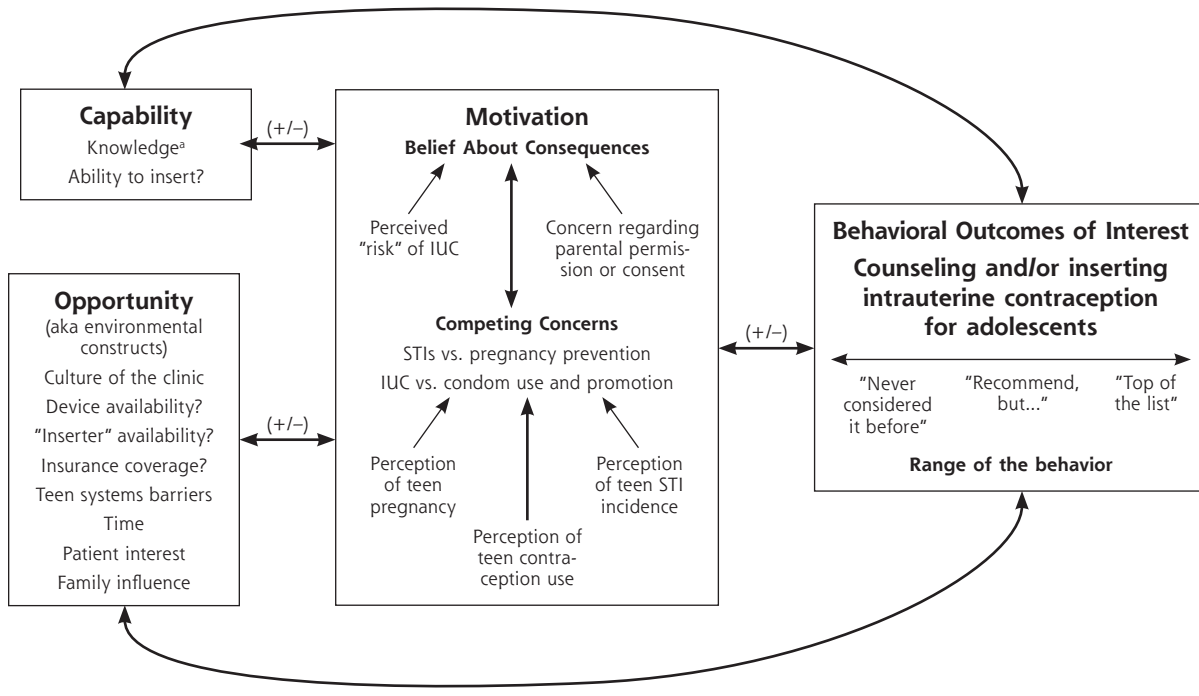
Capability
Knowledge$^a$
Ability to insert?

(+/–)

Motivation
Belief About Consequences

Perceived "risk" of IUC

Concern regarding parental permission or consent

Competing Concerns
STIs vs. pregnancy prevention
IUC vs. condom use and promotion

Perception of teen pregnancy

Perception of teen contraception use

Perception of teen STI incidence

Opportunity
(aka environmental constructs)
Culture of the clinic
Device availability?
"Inserter" availability?
Insurance coverage?
Teen systems barriers
Time
Patient interest
Family influence

(+/–)

(+/–)

Behavioral Outcomes of Interest
Counseling and/or inserting intrauterine contraception for adolescents

"Never considered it before"

"Recommend, but..."

"Top of the list"

Range of the behavior